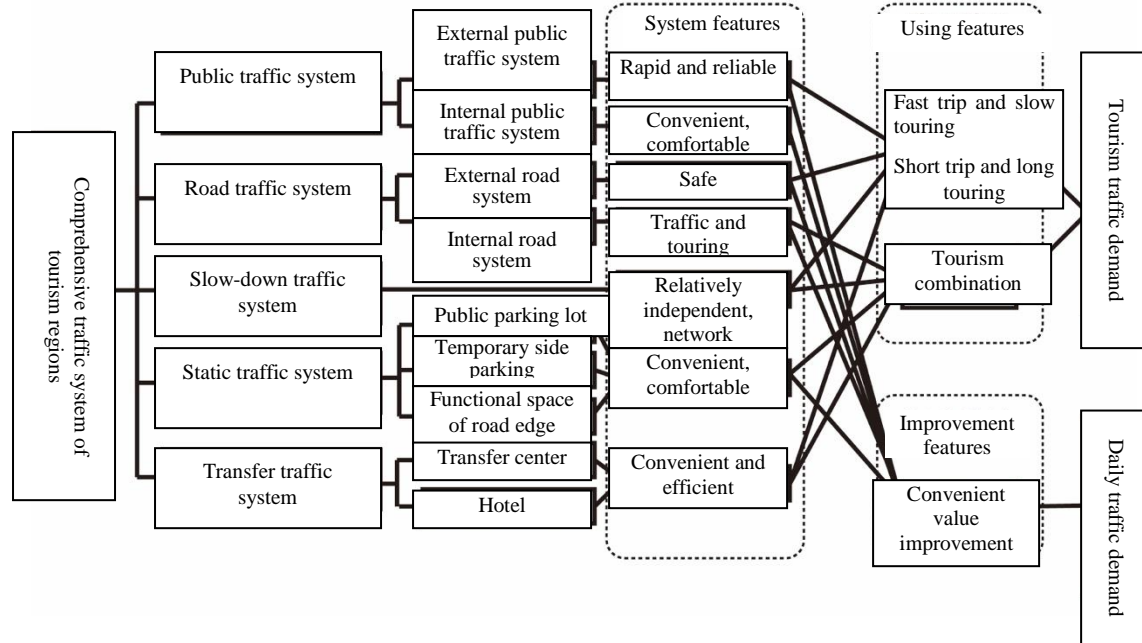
Comprehensive traffic system of tourism regions

Public traffic system

Road traffic system

Slow-down traffic system

Static traffic system

Transfer traffic system

External public traffic system

Internal public traffic system

External road system

Internal road system

Public parking lot

Temporary side parking

Functional space of road edge

Transfer center

Hotel

System features

Rapid and reliable

Convenient, comfortable

Safe

Traffic and touring

Relatively independent, network

Convenient, comfortable

Convenient and efficient

Using features

Fast trip and slow touring

Short trip and long touring

Tourism combination

Improvement features

Convenient value improvement

Tourism traffic demand

Daily traffic demand